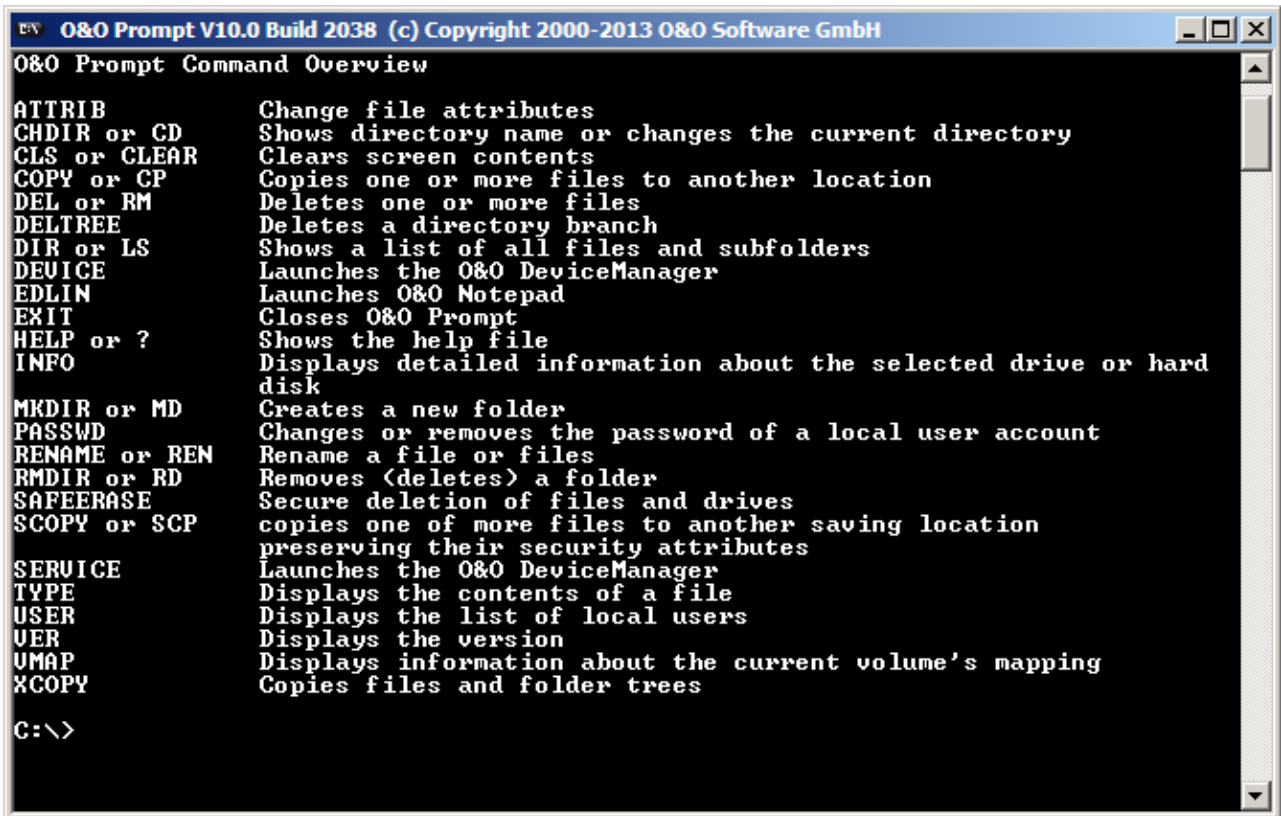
O&O Prompt V10.0 Build 2038 (c) Copyright 2000-2013 O&O Software GmbH

O&O Prompt Command Overview

ATTRIB Change file attributes
CHDIR or CD Shows directory name or changes the current directory
CLS or CLEAR Clears screen contents
COPY or CP Copies one or more files to another location
DEL or RM Deletes one or more files
DELTREE Deletes a directory branch
DIR or LS Shows a list of all files and subfolders
DEVICE Launches the O&O DeviceManager
EDLIN Launches O&O Notepad
EXIT Closes O&O Prompt
HELP or ? Shows the help file
INFO Displays detailed information about the selected drive or hard disk
MKDIR or MD Creates a new folder
PASSWD Changes or removes the password of a local user account
RENAME or REN Rename a file or files
RMDIR or RD Removes (deletes) a folder
SAFEERASE Secure deletion of files and drives
SCOPY or SCP copies one of more files to another saving location preserving their security attributes
SERVICE Launches the O&O DeviceManager
TYPE Displays the contents of a file
USER Displays the list of local users
VER Displays the version
VMAP Displays information about the current volume's mapping
XCOPY Copies files and folder trees

C:\>